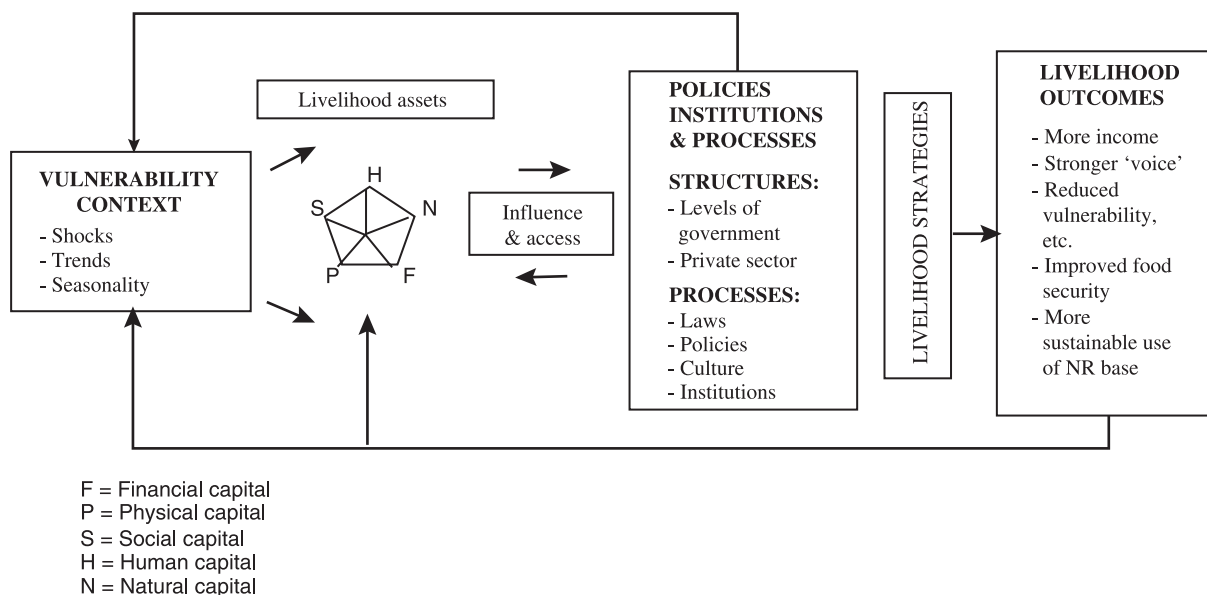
Livelihood assets

VULNERABILITY CONTEXT
- Shocks
- Trends
- Seasonality

H
S
N
P
F

Influence & access

POLICIES INSTITUTIONS & PROCESSES

STRUCTURES:
- Levels of government
- Private sector

PROCESSES:
- Laws
- Policies
- Culture
- Institutions

LIVELIHOOD STRATEGIES

LIVELIHOOD OUTCOMES
- More income
- Stronger 'voice'
- Reduced vulnerability, etc.
- Improved food security
- More sustainable use of NR base

F = Financial capital
P = Physical capital
S = Social capital
H = Human capital
N = Natural capital